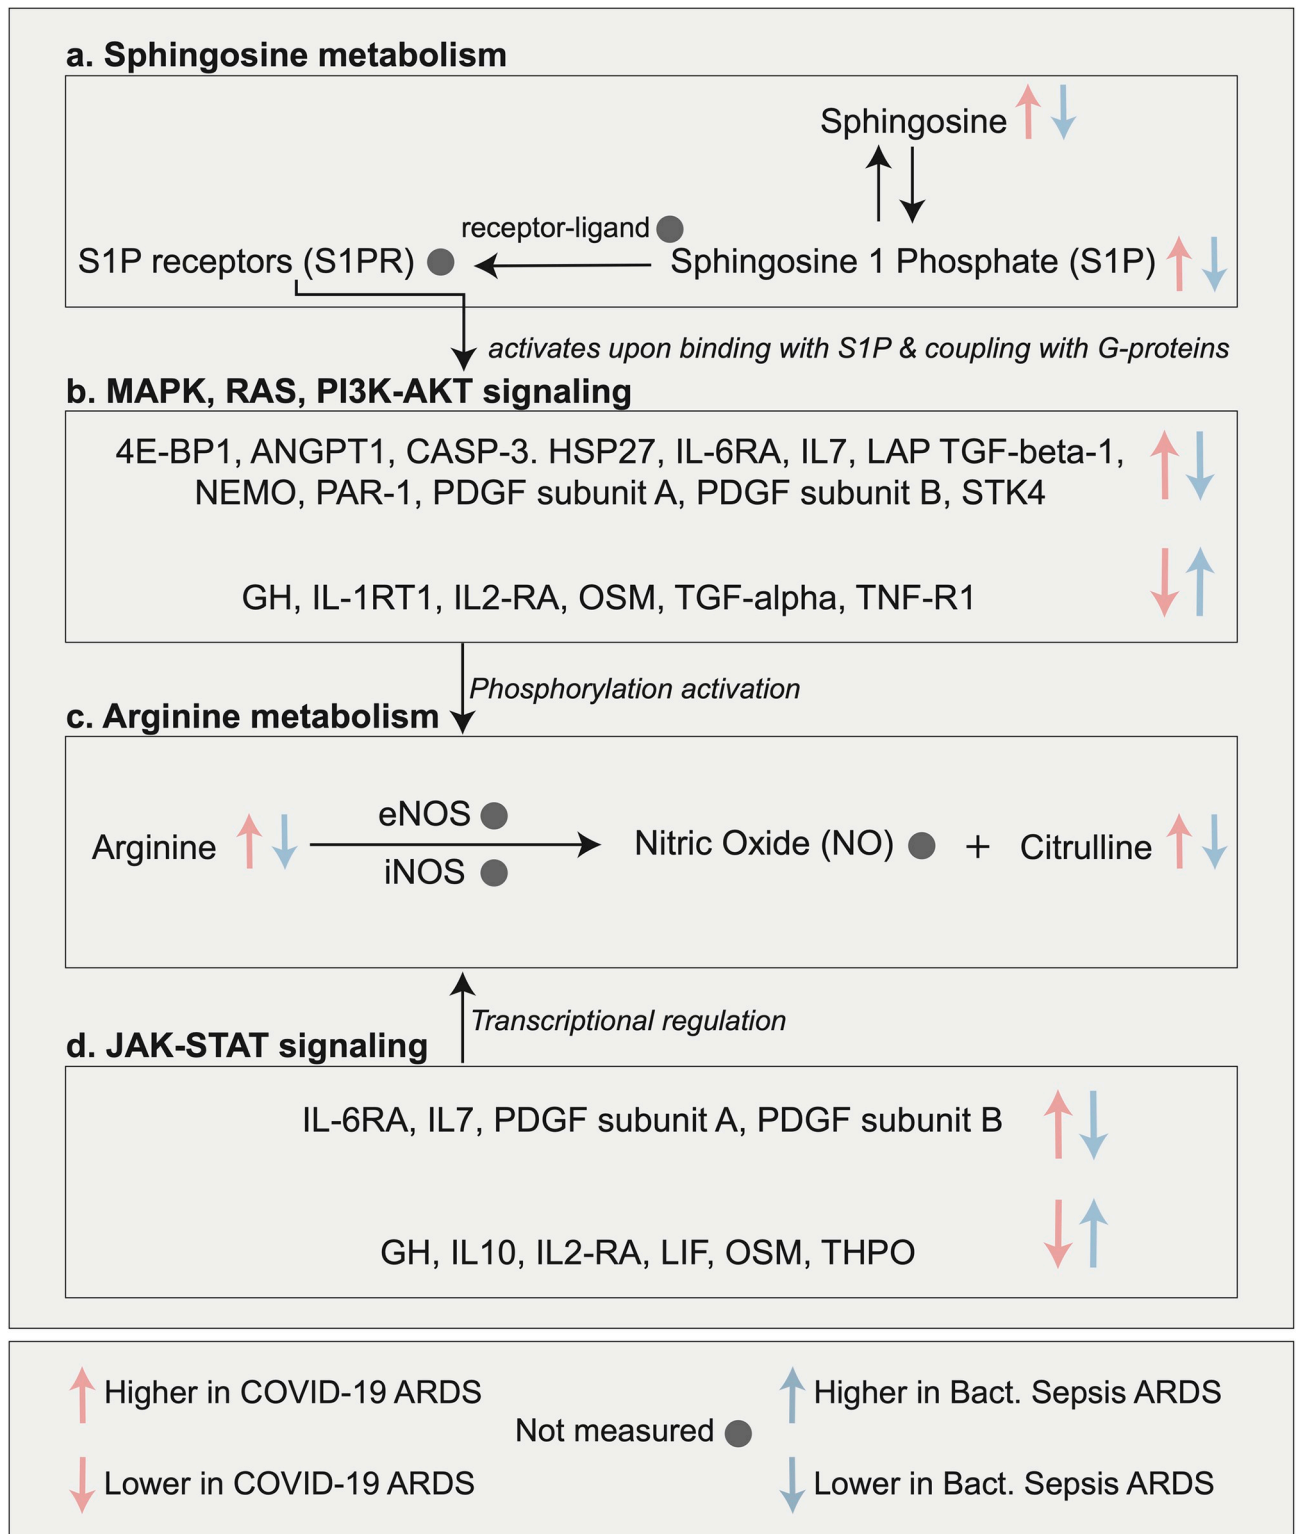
a. Sphingosine metabolism

Sphingosine

receptor-ligand

S1P receptors (S1PR)

Sphingosine 1 Phosphate (S1P)

activates upon binding with S1P & coupling with G-proteins

b. MAPK, RAS, PI3K-AKT signaling

4E-BP1, ANGPT1, CASP-3. HSP27, IL-6RA, IL7, LAP TGF-beta-1, NEMO, PAR-1, PDGF subunit A, PDGF subunit B, STK4

GH, IL-1RT1, IL2-RA, OSM, TGF-alpha, TNF-R1

Phosphorylation activation

c. Arginine metabolism

Arginine

eNOS

iNOS

Nitric Oxide (NO) + Citrulline

Transcriptional regulation

d. JAK-STAT signaling

IL-6RA, IL7, PDGF subunit A, PDGF subunit B

GH, IL10, IL2-RA, LIF, OSM, THPO

Higher in COVID-19 ARDS

Lower in COVID-19 ARDS

Not measured

Higher in Bact. Sepsis ARDS

Lower in Bact. Sepsis ARDS